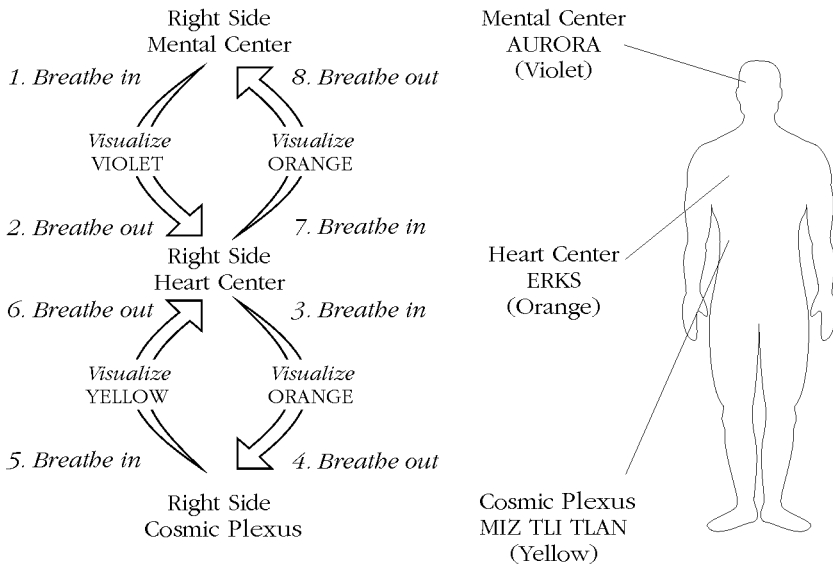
Right Side
Mental Center

1. Breathe in

8. Breathe out

Visualize
VIOLET

Visualize
ORANGE

2. Breathe out

7. Breathe in

Right Side
Heart Center

6. Breathe out

3. Breathe in

Visualize
YELLOW

Visualize
ORANGE

5. Breathe in

4. Breathe out

Right Side
Cosmic Plexus

Mental Center
AURORA
(Violet)

Heart Center
ERKS
(Orange)

Cosmic Plexus
MIZ TLI TLAN
(Yellow)